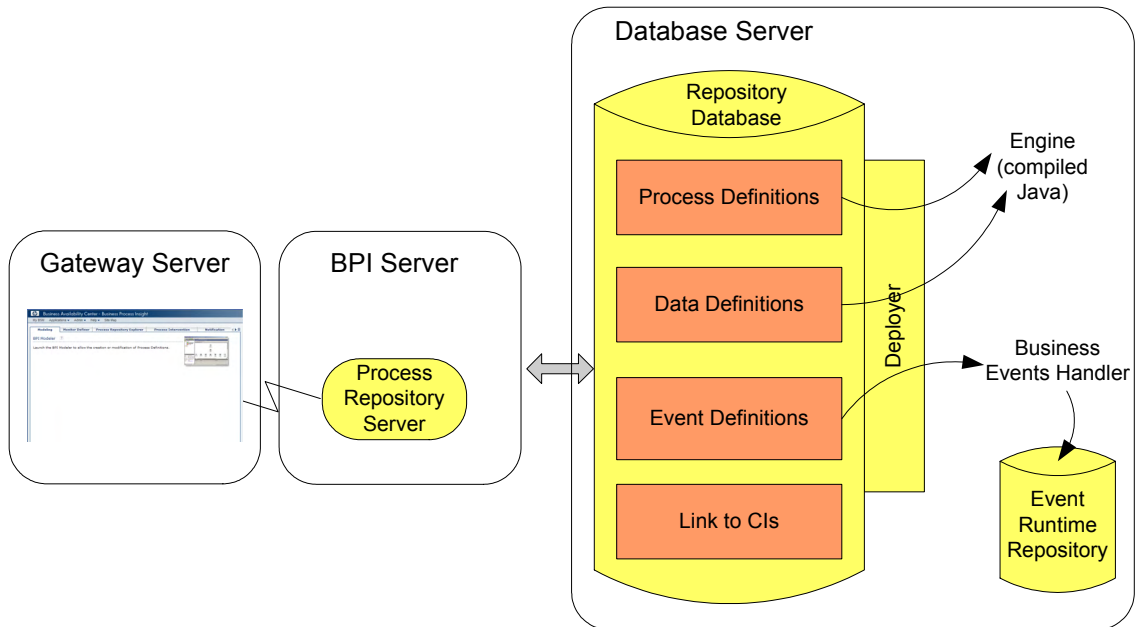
Database Server

Repository Database

Process Definitions

Data Definitions

Event Definitions

Link to CIs

Deployer

Engine (compiled Java)

Business Events Handler

Event Runtime Repository

Gateway Server

Business Availability Center - Business Process Insight

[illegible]

BPI Server

Process Repository Server